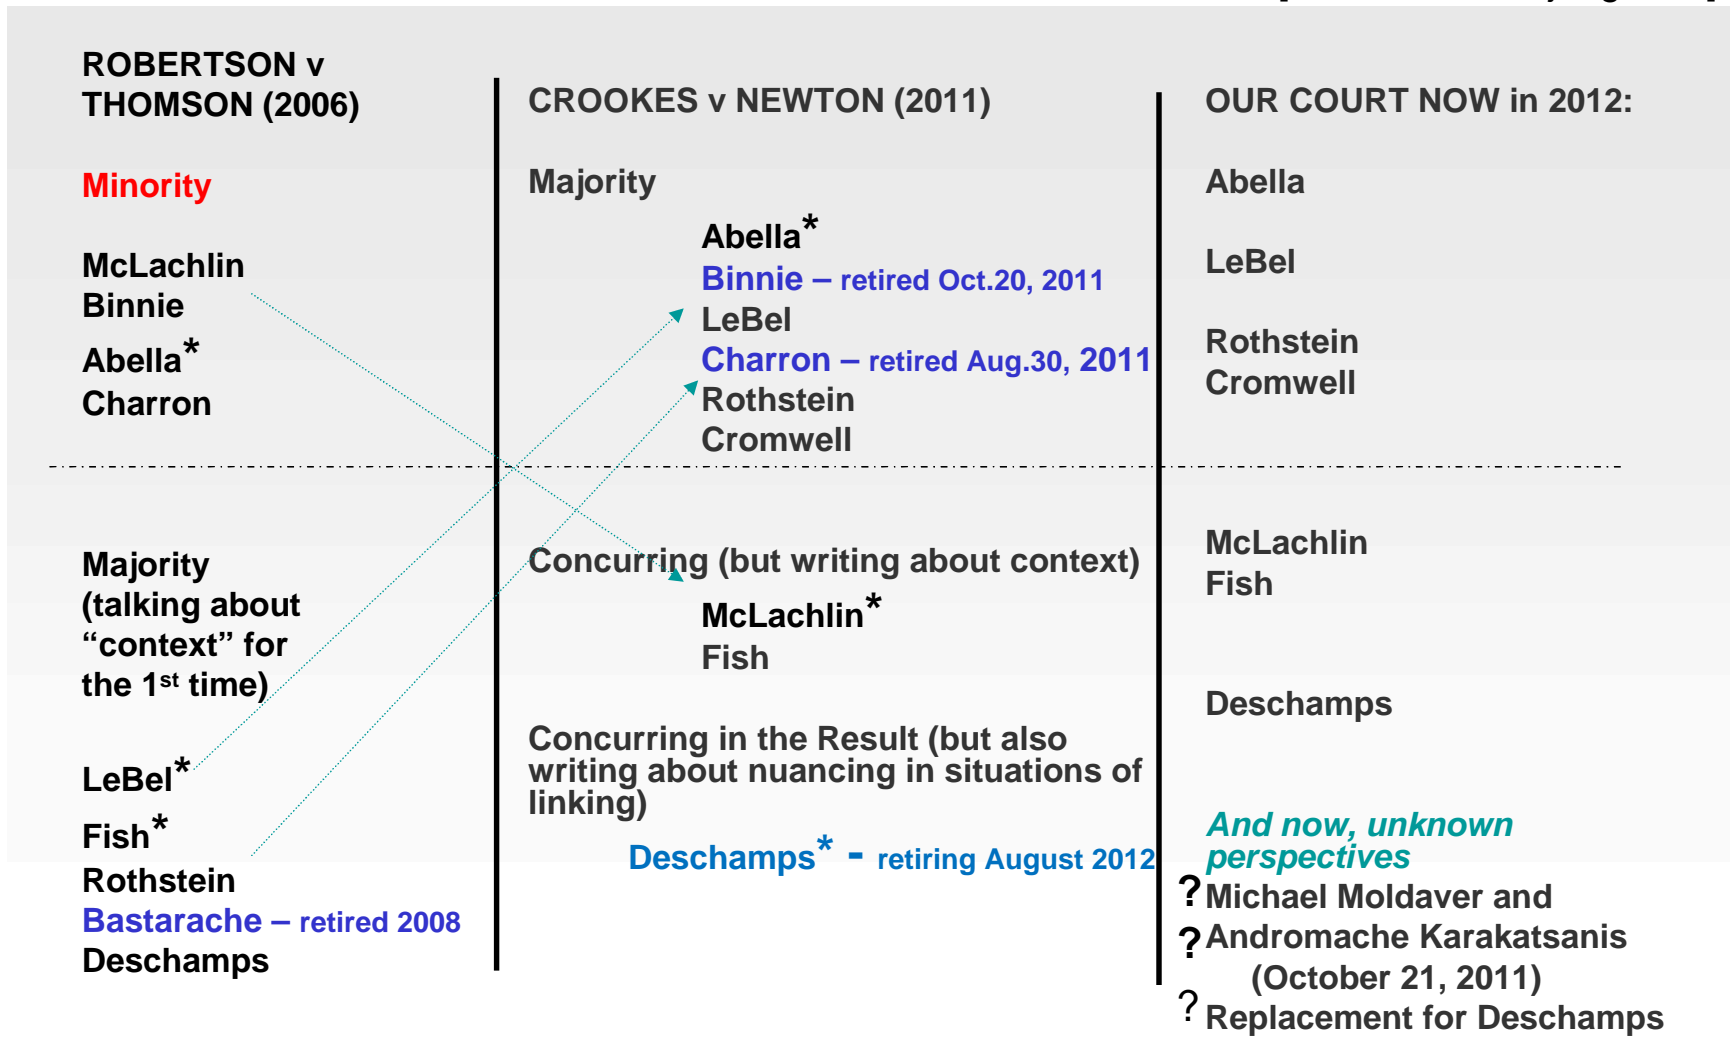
ROBERTSON v THOMSON (2006)

Minority

McLachlin
Binnie
Abella*
Charron

Majority (talking about "context" for the 1st time)

LeBel*
Fish*
Rothstein
Bastarache – retired 2008
Deschamps

CROOKES v NEWTON (2011)

Majority

Abella*
Binnie – retired Oct.20, 2011
LeBel
Charron – retired Aug.30, 2011
Rothstein
Cromwell

Concurring (but writing about context)

McLachlin*
Fish

Concurring in the Result (but also writing about nuancing in situations of linking)

Deschamps* - retiring August 2012

OUR COURT NOW in 2012:

Abella

LeBel

Rothstein
Cromwell

McLachlin
Fish

Deschamps

And now, unknown perspectives
? Michael Moldaver and
? Andromache Karakatsanis (October 21, 2011)
? Replacement for Deschamps